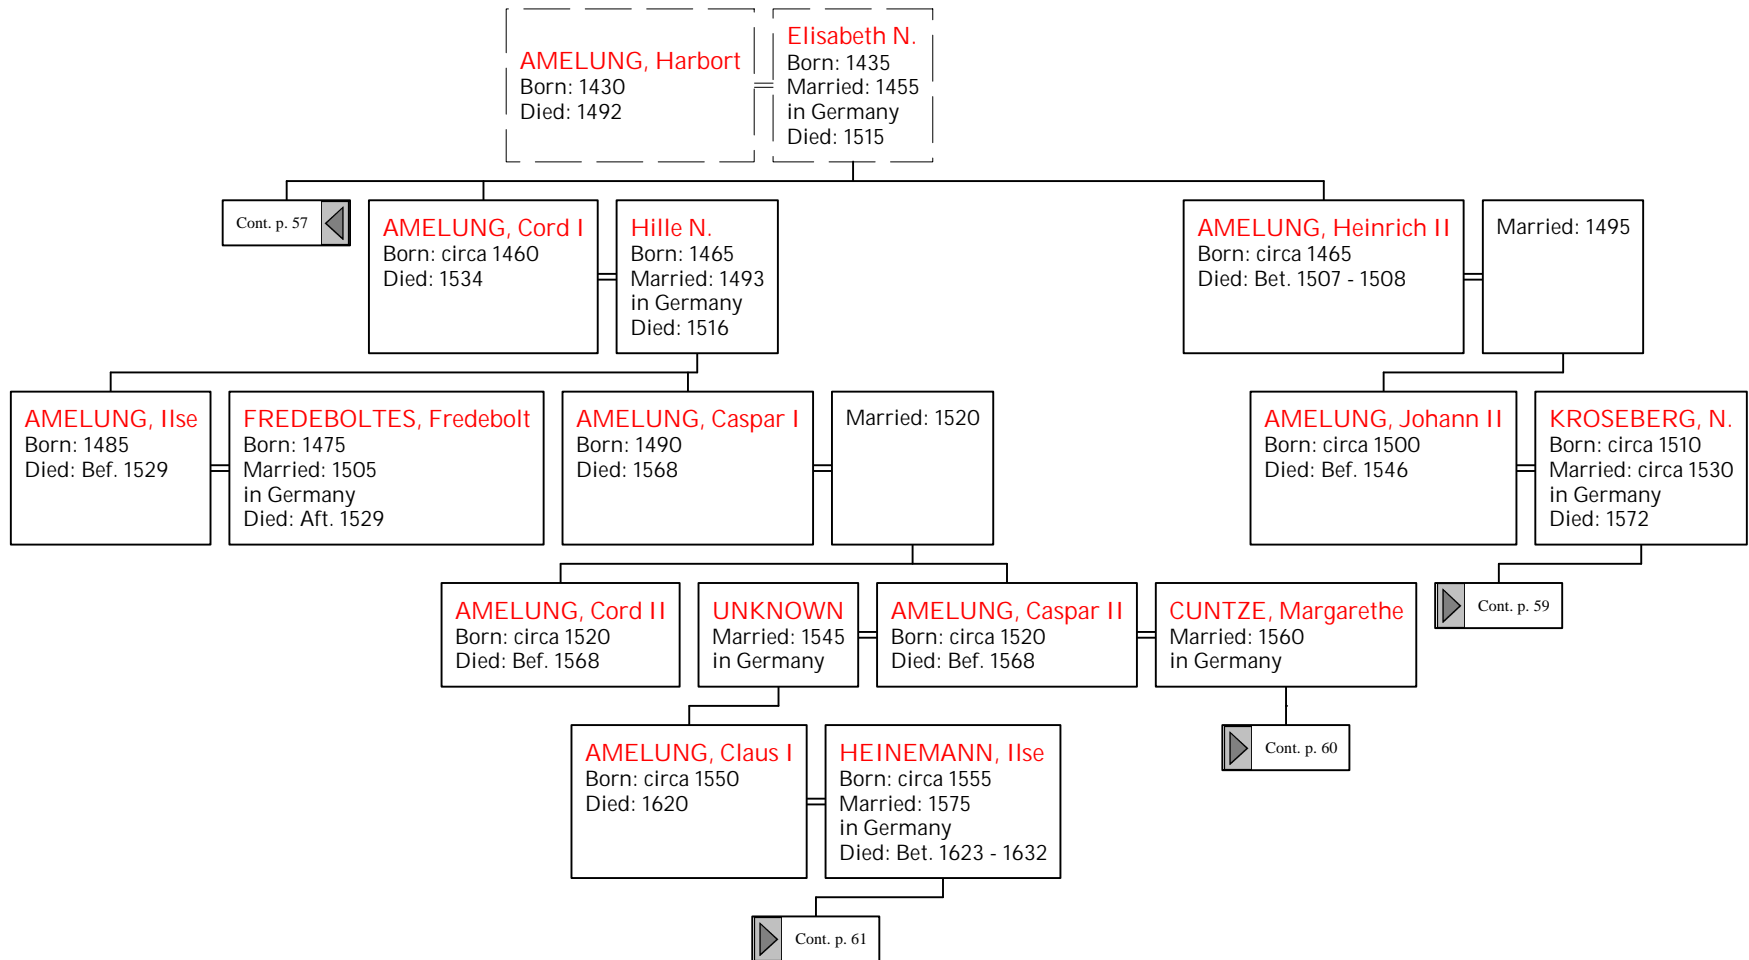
AMELUNG, Harbort
Born: 1430
Died: 1492

Elisabeth N.
Born: 1435
Married: 1455 in Germany
Died: 1515

Cont. p. 57

AMELUNG, Cord I
Born: circa 1460
Died: 1534

Hille N.
Born: 1465
Married: 1493 in Germany
Died: 1516

AMELUNG, Heinrich II
Born: circa 1465
Died: Bet. 1507 - 1508

Married: 1495

AMELUNG, Ilse
Born: 1485
Died: Bef. 1529

FREDEBOLTES, Fredebolt
Born: 1475
Married: 1505 in Germany
Died: Aft. 1529

AMELUNG, Caspar I
Born: 1490
Died: 1568

Married: 1520

AMELUNG, Johann II
Born: circa 1500
Died: Bef. 1546

KROSEBERG, N.
Born: circa 1510
Married: circa 1530 in Germany
Died: 1572

AMELUNG, Cord II
Born: circa 1520
Died: Bef. 1568

UNKNOWN
Married: 1545 in Germany

AMELUNG, Caspar II
Born: circa 1520
Died: Bef. 1568

CUNTZE, Margarethe
Married: 1560 in Germany

Cont. p. 59

AMELUNG, Claus I
Born: circa 1550
Died: 1620

HEINEMANN, Ilse
Born: circa 1555
Married: 1575 in Germany
Died: Bet. 1623 - 1632

Cont. p. 60

Cont. p. 61